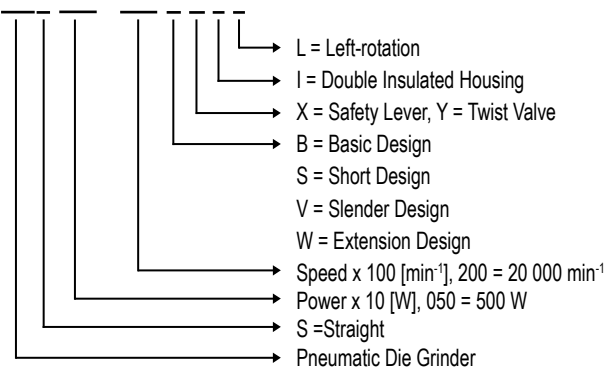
L = Left-rotation
I = Double Insulated Housing
X = Safety Lever, Y = Twist Valve
B = Basic Design
S = Short Design
V = Slender Design
W = Extension Design
Speed x 100 [min$^{-1}$], 200 = 20 000 min$^{-1}$
Power x 10 [W], 050 = 500 W
S =Straight
Pneumatic Die Grinder